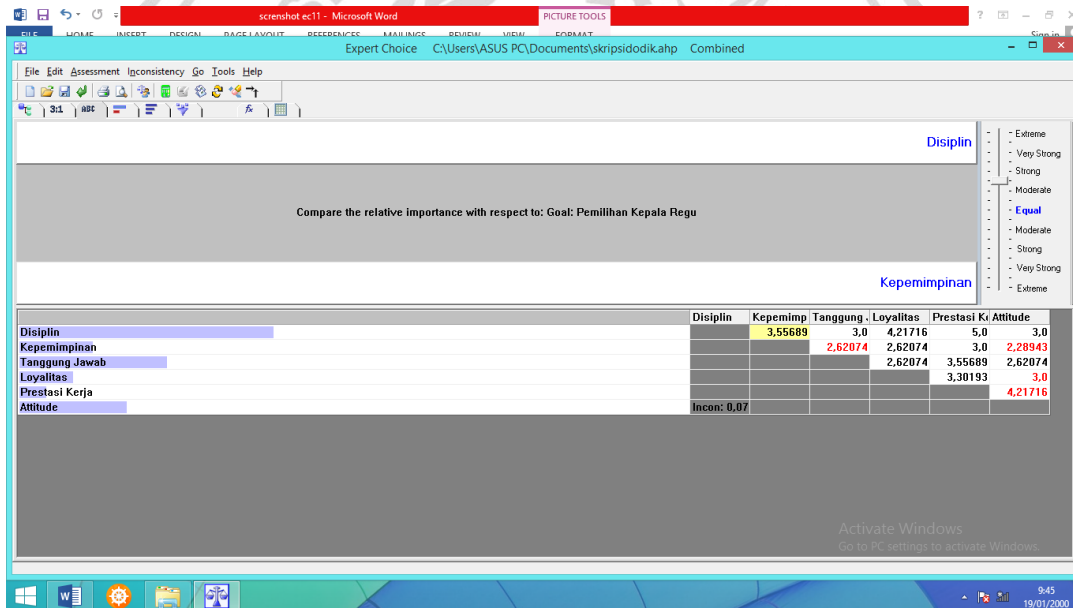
screnshot ec11 - Microsoft Word

PICTURE TOOLS

FILE HOME INSERT DESIGN PAGE LAYOUT REFERENCES MAILINGS REVIEW VIEW FORMAT

Sign in

Expert Choice C:\Users\ASUS PC\Documents\skripsidodik.ahp Combined

File Edit Assessment Inconsistency Go Tools Help

3:1 ABC

Disiplin

Compare the relative importance with respect to: Goal: Pemilihan Kepala Regu

Kepemimpinan

Extreme
Very Strong
Strong
Moderate
Equal
Moderate
Strong
Very Strong
Extreme

| | Disiplin | Kepemimp | Tanggung J | Loyalitas | Prestasi Ke | Attitude |
|---|---|---|---|---|---|---|
| Disiplin | | 3,55689 | 3,0 | 4,21716 | 5,0 | 3,0 |
| Kepemimpinan | | | 2,62074 | 2,62074 | 3,0 | 2,28943 |
| Tanggung Jawab | | | | 2,62074 | 3,55689 | 2,62074 |
| Loyalitas | | | | | 3,30193 | 3,0 |
| Prestasi Kerja | | | | | | 4,21716 |
| Attitude | Incon: 0,07 | | | | | |

Activate Windows
Go to PC settings to activate Windows.

9:45
19/01/2000